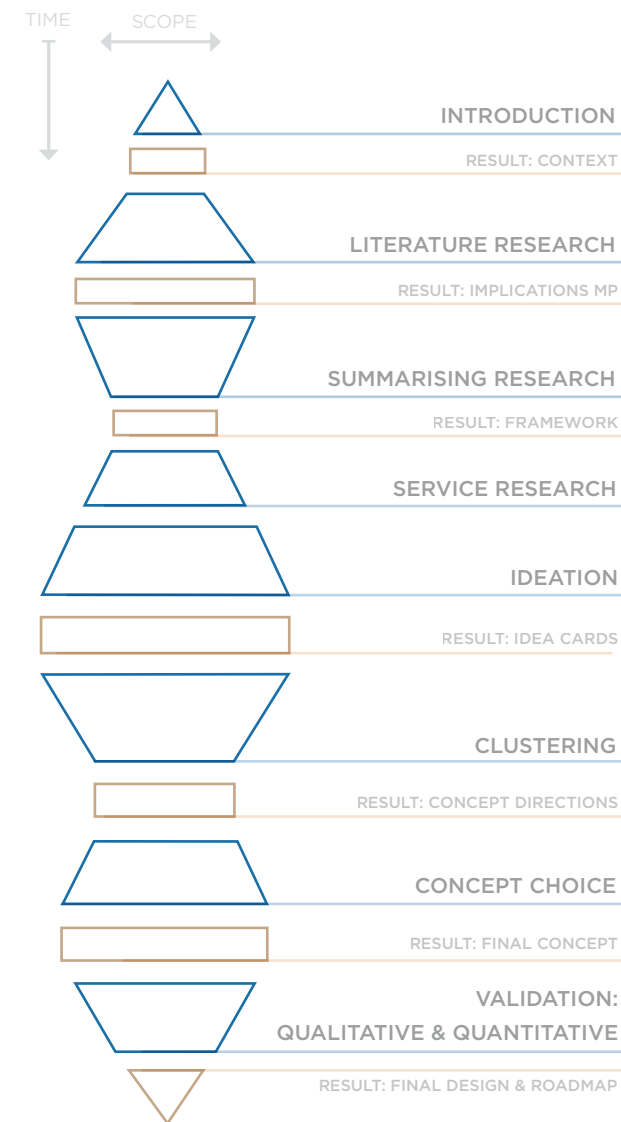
TIME

SCOPE

INTRODUCTION

RESULT: CONTEXT

LITERATURE RESEARCH

RESULT: IMPLICATIONS MP

SUMMARISING RESEARCH

RESULT: FRAMEWORK

SERVICE RESEARCH

IDEATION

RESULT: IDEA CARDS

CLUSTERING

RESULT: CONCEPT DIRECTIONS

CONCEPT CHOICE

RESULT: FINAL CONCEPT

VALIDATION: QUALITATIVE & QUANTITATIVE

RESULT: FINAL DESIGN & ROADMAP